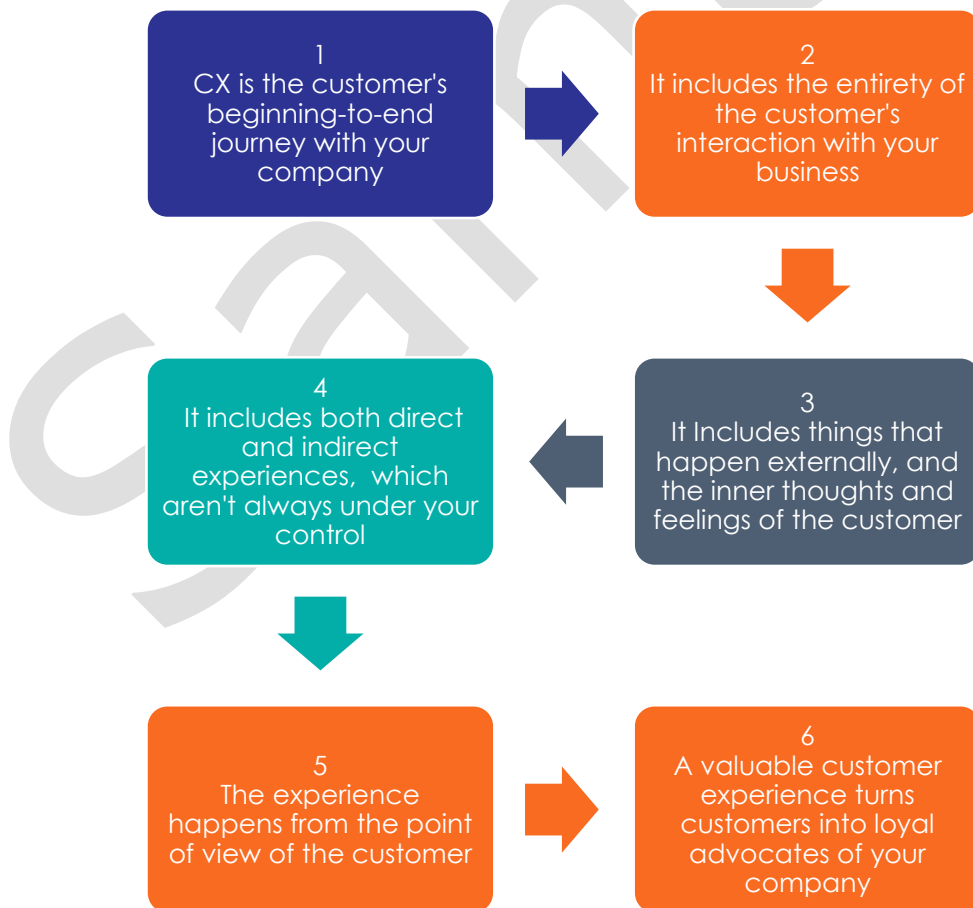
1
CX is the customer's beginning-to-end journey with your company

2
It includes the entirety of the customer's interaction with your business

3
It Includes things that happen externally, and the inner thoughts and feelings of the customer

4
It includes both direct and indirect experiences, which aren't always under your control

5
The experience happens from the point of view of the customer

6
A valuable customer experience turns customers into loyal advocates of your company